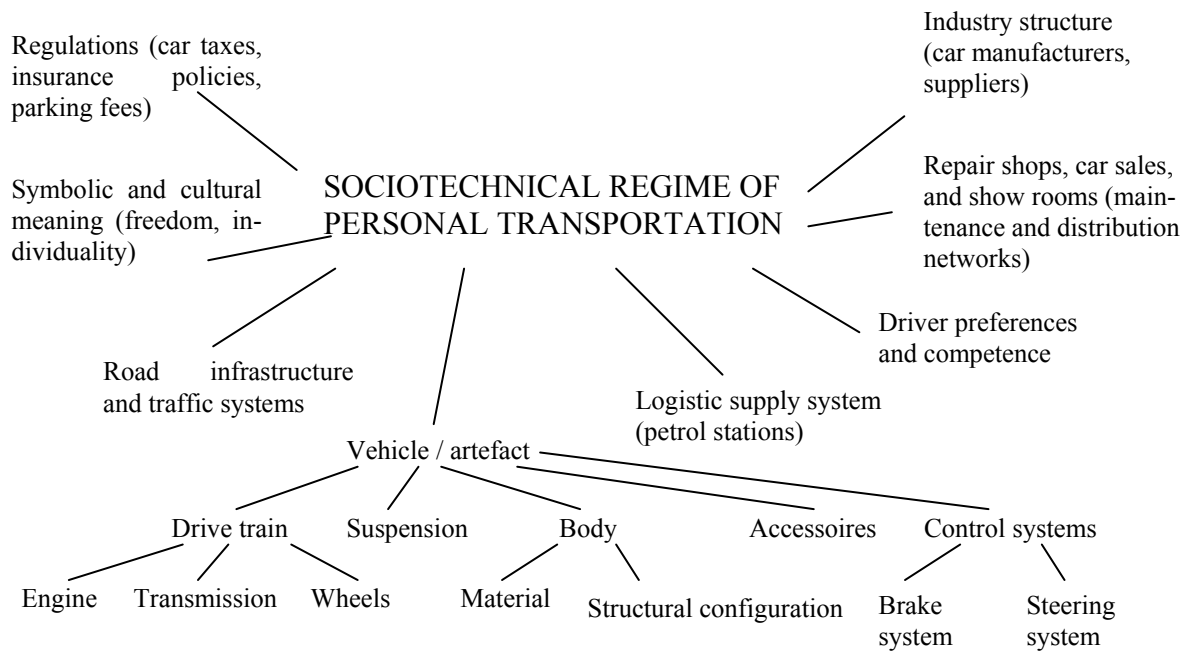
Regulations (car taxes, insurance policies, parking fees)

Industry structure (car manufacturers, suppliers)

SOCIOTECHNICAL REGIME OF PERSONAL TRANSPORTATION

Symbolic and cultural meaning (freedom, individuality)

Repair shops, car sales, and show rooms (maintenance and distribution networks)

Driver preferences and competence

Road infrastructure and traffic systems

Logistic supply system (petrol stations)

Vehicle / artefact

Drive train

Suspension

Body

Accessoires

Control systems

Engine

Transmission

Wheels

Material

Structural configuration

Brake system

Steering system